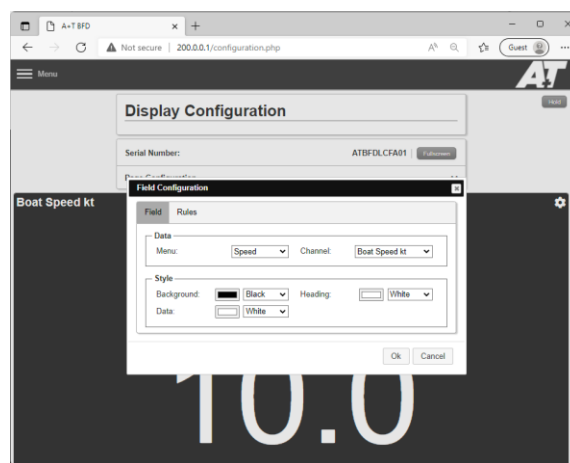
A+T BFD

Not secure | 200.0.0.1/configuration.php

Guest

Menu

AT

Hold

Display Configuration

Serial Number:

ATBFDLCFA01 | Fullscreen

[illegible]

Boat Speed kt

Field Configuration

Field Rules

Data

Menu: Speed

Channel: Boat Speed kt

Style

Background: Black

Heading: White

Data: White

Ok Cancel

10.0